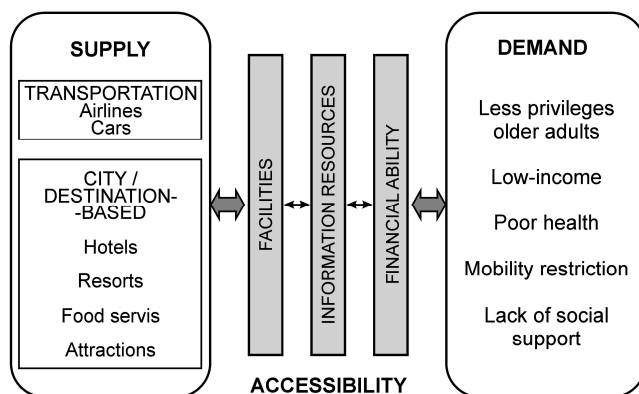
SUPPLY

TRANSPORTATION
Airlines
Cars

CITY / DESTINATION-BASED
Hotels
Resorts
Food servis
Attractions

FACILITIES

INFORMATION RESOURCES

FINANCIAL ABILITY

ACCESSIBILITY

DEMAND

Less privileges older adults

Low-income

Poor health

Mobility restriction

Lack of social support